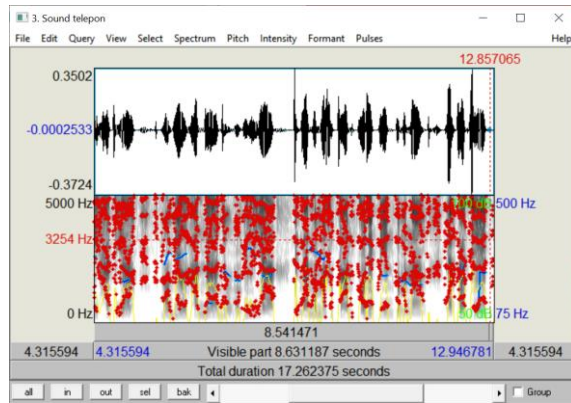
3. Sound telepon

File Edit Query View Select Spectrum Pitch Intensity Formant Pulses Help

12.857065

0.3502

-0.0002533

-0.3724

5000 Hz

3254 Hz

0 Hz

100 dB 500 Hz

50 dB 75 Hz

8.541471

| 4.315594 | 4.315594 | Visible part 8.631187 seconds | 12.946781 | 4.315594 |
|---|---|---|---|---|

Total duration 17.262375 seconds

all in out sel bak Group